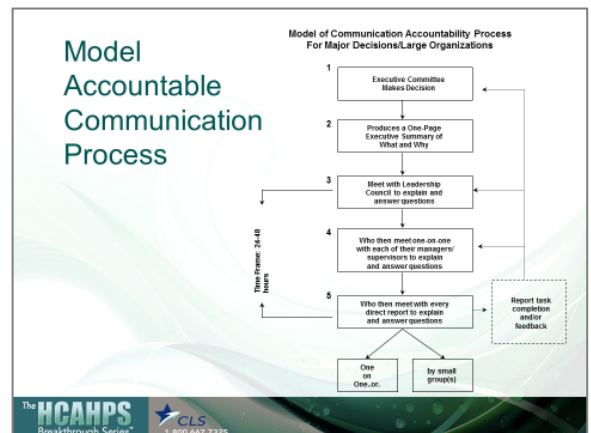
Model Accountable Communication Process

Model of Communication Accountability Process For Major Decisions/Large Organizations

1
Executive Committee Makes Decision

2
Produces a One-Page Executive Summary of What and Why

3
Meet with Leadership Council to explain and answer questions

4
Who then meet one-on-one with each of their managers/ supervisors to explain and answer questions

Time Frame: 24-48 hours

5
Who then meet with every direct report to explain and answer questions

Report task completion and/or feedback

One on One...or,

by small group(s)

The HCAHPS Breakthrough Series™

CLS
1.800.667.7325